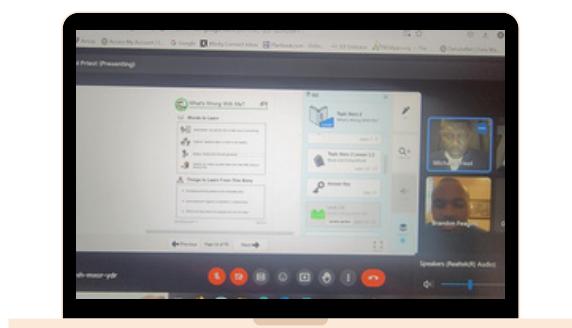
Access My Account G Google Webex
Priest (Presenting)
What's Wrong With Me?
Words to Learn
Things to Learn From This Story
Previous Page 1 of 10 Next
Task Item 1
What's Wrong With Me?
Task Item Content 1.1
Answer Key
Michael Priest
Brandon Reagan
ah-moor-ydr
Speakers (Realtek(R) Audio)